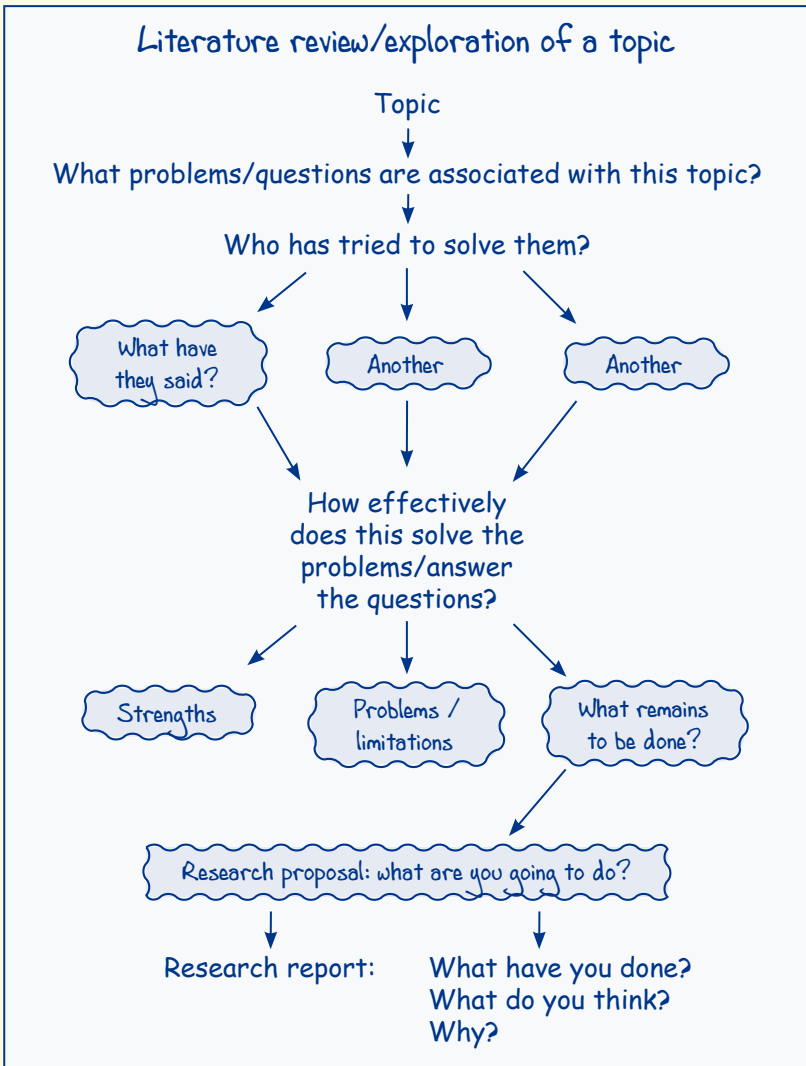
Literature review/exploration of a topic

Topic

What problems/questions are associated with this topic?

Who has tried to solve them?

What have they said?

Another

Another

How effectively does this solve the problems/answer the questions?

Strengths

Problems / limitations

What remains to be done?

Research proposal: what are you going to do?

Research report:

What have you done?
What do you think?
Why?